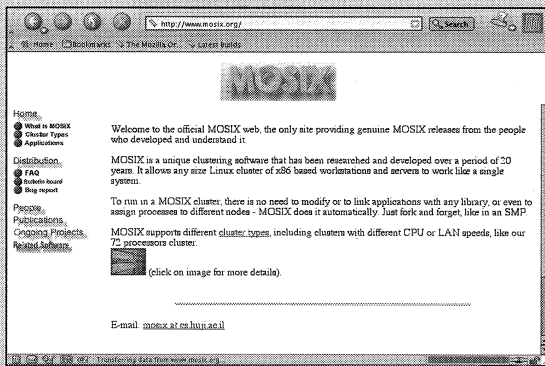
http://www.mosix.org/

Search

Home Bookmarks The Mozilla Or... Latest Builds

MOSIX

Home
What is MOSIX
Cluster Types
Applications

Distribution
FAQ
Bulletin board
Bug report

People
Publications
Ongoing Projects
Related Software

Welcome to the official MOSIX web, the only site providing genuine MOSIX releases from the people who developed and understand it.

MOSIX is a unique clustering software that has been researched and developed over a period of 20 years. It allows any size Linux cluster of x86 based workstations and servers to work like a single system.

To run in a MOSIX cluster, there is no need to modify or to link applications with any library, or even to assign processes to different nodes - MOSIX does it automatically. Just fork and forget, like in an SMP.

MOSIX supports different cluster types, including clusters with different CPU or LAN speeds, like our 72 processors cluster.

(click on image for more details).

E-mail: mosix at cs.huji.ac.il

Transferring data from www.mosix.org...